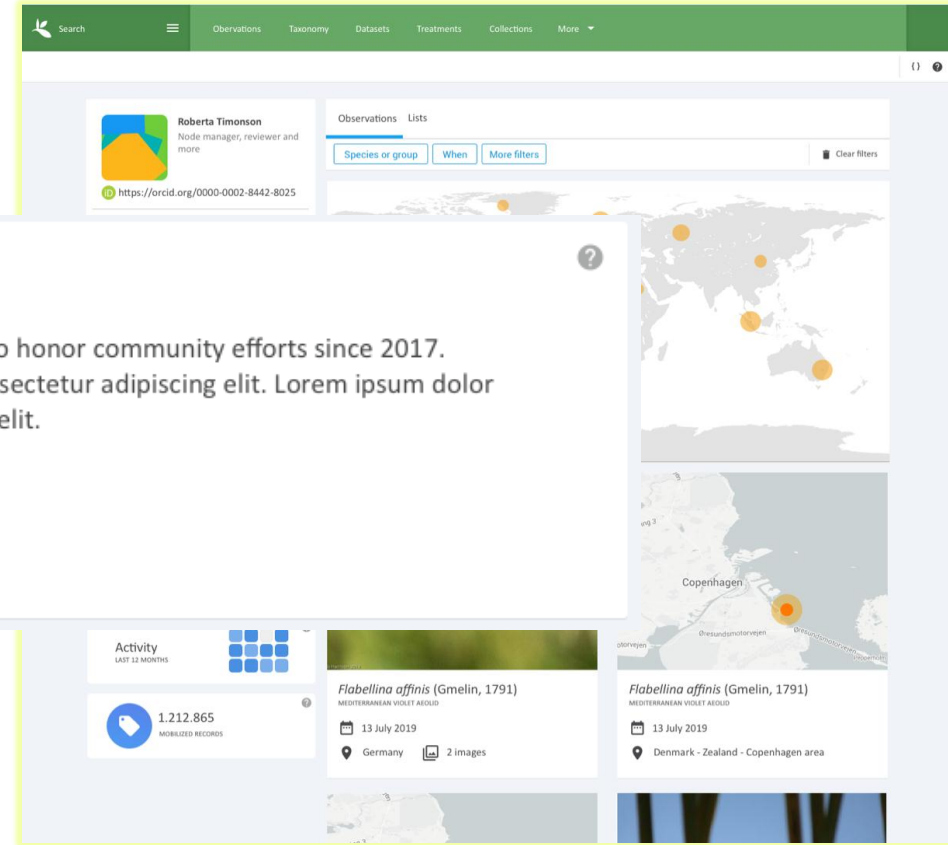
Search

Observations Taxonomy Datasets Treatments Collections More

{} ?

Roberta Timonson
Node manager, reviewer and more

https://orcid.org/0000-0002-8442-8025

Observations Lists

Species or group When More filters

Clear filters

?

o honor community efforts since 2017. sectetur adipiscing elit. Lorem ipsum dolor elit.

Copenhagen

Øresundsmotorvejen

Activity
LAST 12 MONTHS

1.212.865
MOBILIZED RECORDS

*Flabellina affinis* (Gmelin, 1791)
MEDITERRANEAN VIOLET AEOLID

13 July 2019

Germany 2 images

*Flabellina affinis* (Gmelin, 1791)
MEDITERRANEAN VIOLET AEOLID

13 July 2019

Denmark - Zealand - Copenhagen area